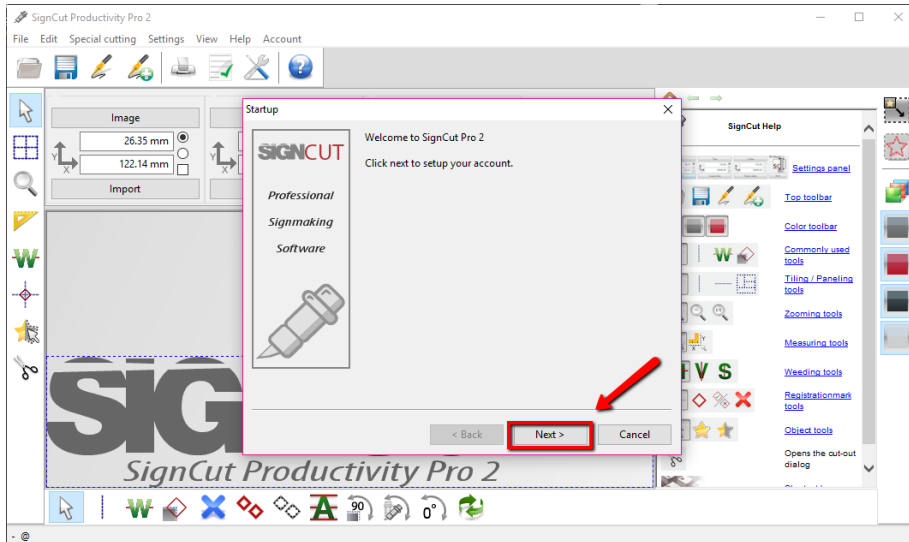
SignCut Productivity Pro 2

File Edit Special cutting Settings View Help Account

Image
26.35 mm
122.14 mm
Import

Startup

SIGNCUT

Professional
Signmaking
Software

Welcome to SignCut Pro 2

Click next to setup your account.

< Back
Next >
Cancel

SignCut Help

Settings panel
Top toolbar
Color toolbar
Commonly used tools
Tiling / Paneling tools
Zooming tools
Measuring tools
Weeding tools
Registrationmark tools
Object tools
Opens the cut-out dialog

SIGN
SignCut Productivity Pro 2

90
0°